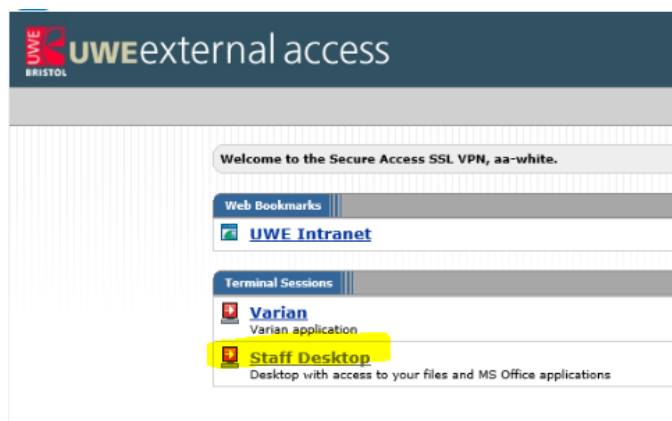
UWE BRISTOL UWEexternal access

Welcome to the Secure Access SSL VPN, aa-white.

Web Bookmarks

UWE Intranet

Terminal Sessions

Varian
Varian application

Staff Desktop
Desktop with access to your files and MS Office applications